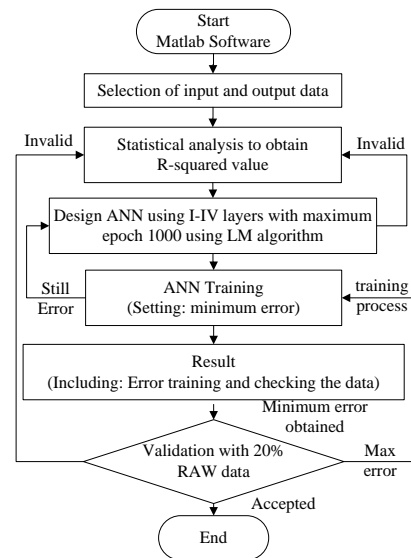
Start
Matlab Software

Selection of input and output data

Invalid

Statistical analysis to obtain R-squared value

Invalid

Design ANN using I-IV layers with maximum epoch 1000 using LM algorithm

Still Error

ANN Training
(Setting: minimum error)

training process

Result
(Including: Error training and checking the data)

Minimum error obtained

Validation with 20% RAW data

Max error

Accepted

End